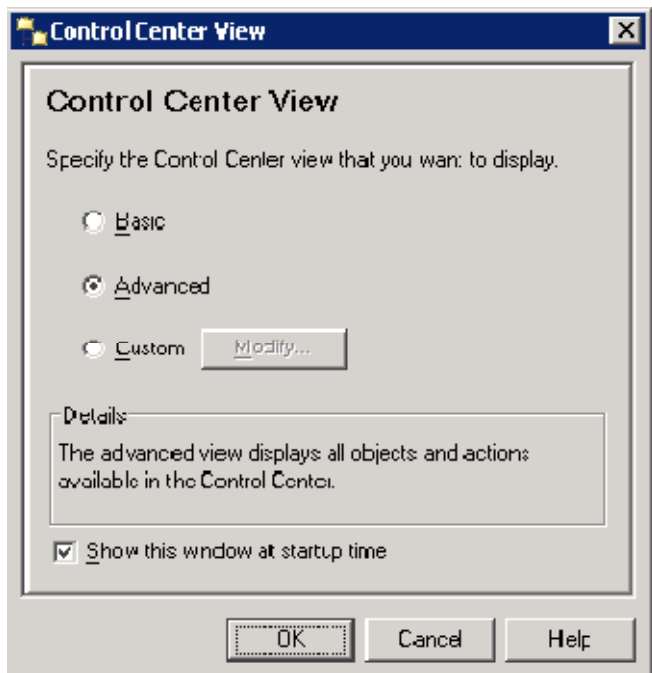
Control Center View

Control Center View

Specify the Control Center view that you want to display.

Basic

Advanced

Custom

Modify...

Details

The advanced view displays all objects and actions available in the Control Center.

Show this window at startup time

OK

Cancel

Help